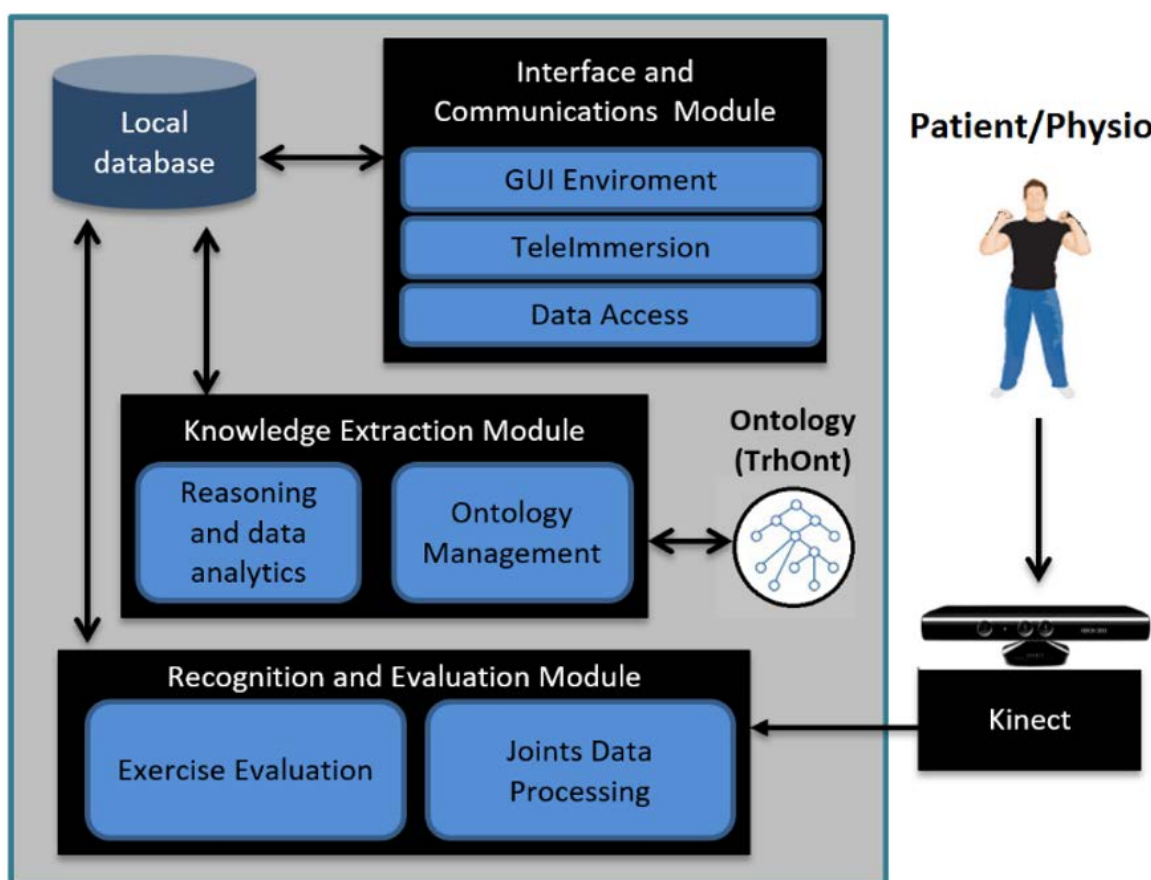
Local database

Interface and Communications Module

GUI Enviroment

TeleImmersion

Data Access

Patient/Physio

Knowledge Extraction Module

Reasoning and data analytics

Ontology Management

Ontology (TrhOnt)

Recognition and Evaluation Module

Exercise Evaluation

Joints Data Processing

Kinect